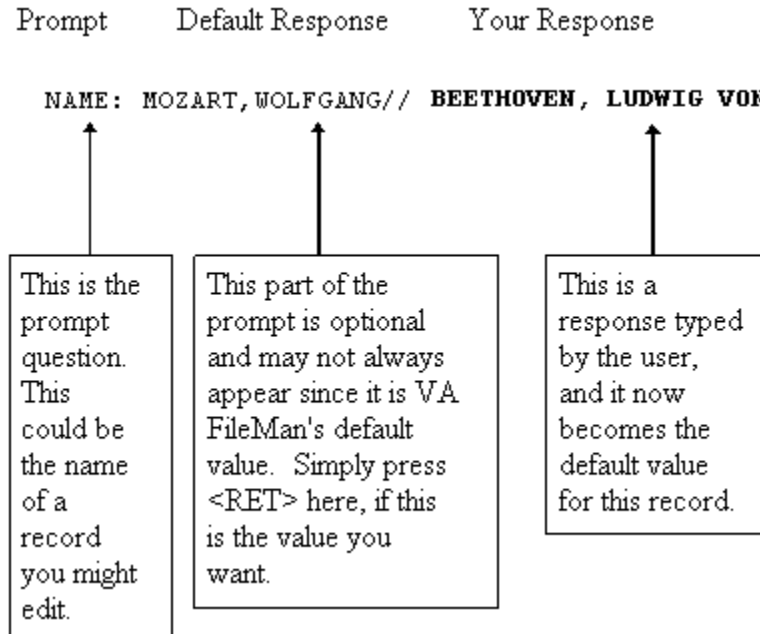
Prompt Default Response Your Response

NAME: MOZART,WOLFGANG// **BEETHOVEN, LUDWIG VON**

This is the prompt question. This could be the name of a record you might edit.

This part of the prompt is optional and may not always appear since it is VA FileMan's default value. Simply press <RET> here, if this is the value you want.

This is a response typed by the user, and it now becomes the default value for this record.